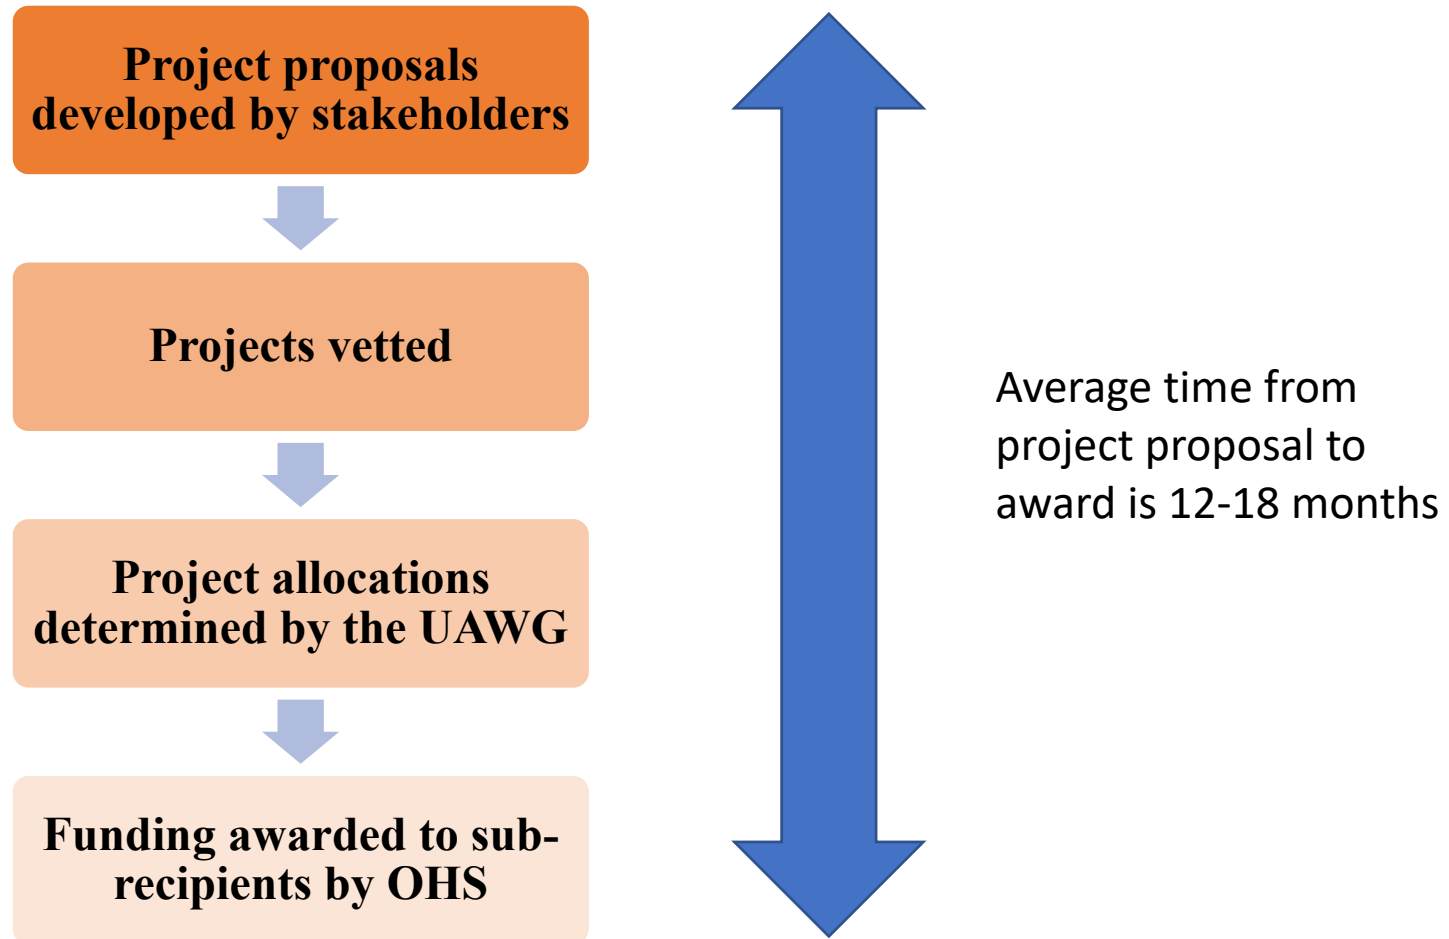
Project proposals developed by stakeholders

Projects vetted

Project allocations determined by the UAWG

Funding awarded to sub-recipients by OHS

Average time from project proposal to award is 12-18 months